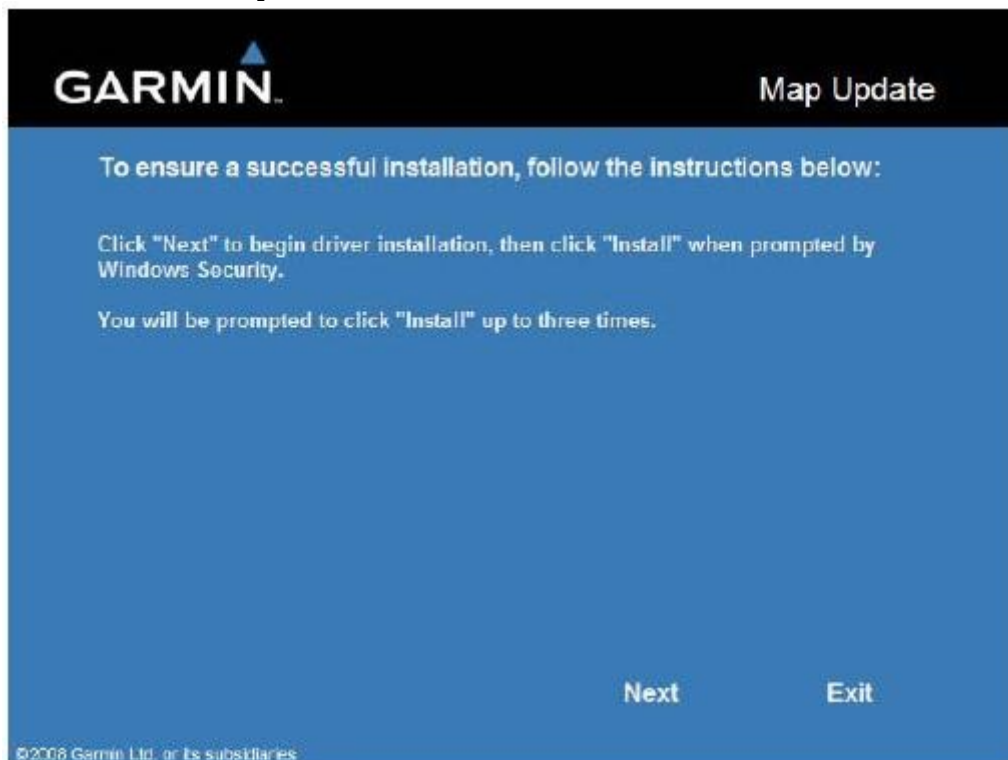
GARMIN.

Map Update

To ensure a successful installation, follow the instructions below:

Click "Next" to begin driver installation, then click "Install" when prompted by Windows Security.

You will be prompted to click "Install" up to three times.

Next

Exit

©2008 Garmin Ltd. or its subsidiaries